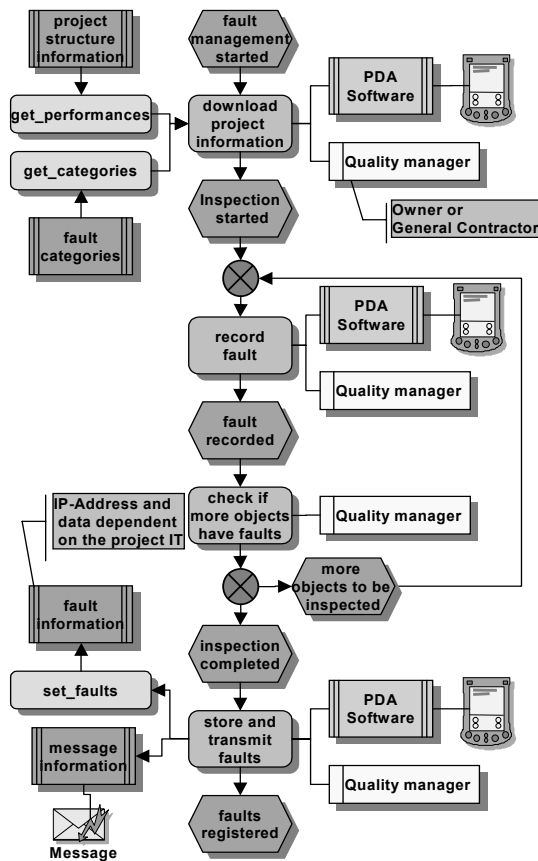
project structure information

fault management started

PDA Software

get_performances

download project information

get_categories

Quality manager

Owner or General Contractor

fault categories

Inspection started

PDA Software

record fault

Quality manager

fault recorded

IP-Address and data dependent on the project IT

check if more objects have faults

Quality manager

more objects to be inspected

fault information

inspection completed

set_faults

PDA Software

store and transmit faults

message information

Quality manager

faults registered

Message